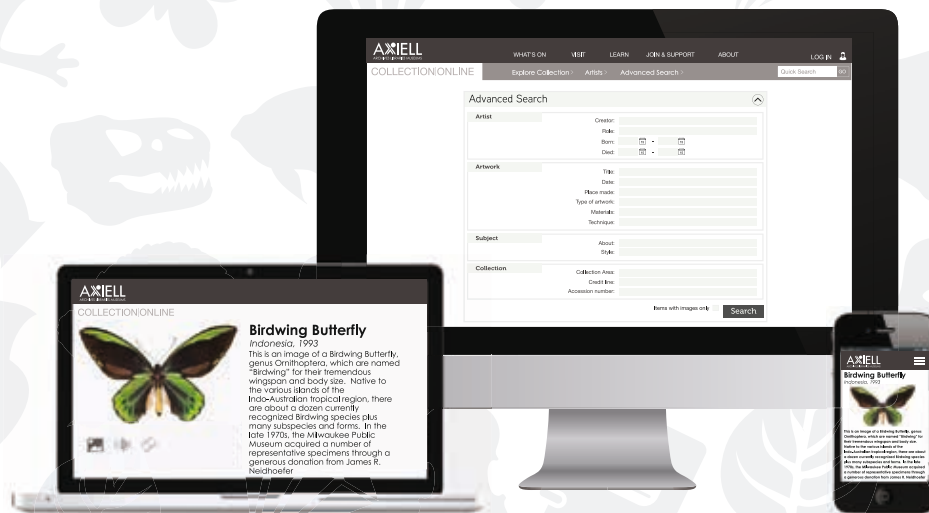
AXIELL

WHAT'S ON VISIT LEARN JOIN & SUPPORT ABOUT LOG IN

COLLECTION|ONLINE Explore Collection › Artists › Advanced Search ›

Quick Search GO

Advanced Search

Artist
Creator:
Role:
Born:
Died:

Artwork
Title:
Date:
Place made:
Type of artwork:
Materials:
Technique:

Subject
About:
Style:

Collection
Collection Area:
Credit line:
Accession number:

Items with images only Search

AXIELL
COLLECTION|ONLINE

Birdwing Butterfly
Indonesia, 1993
This is an image of a Birdwing Butterfly, genus Ornithoptera, which are named "Birdwing" for their tremendous wingspan and body size. Native to the various islands of the Indo-Australian tropical region, there are about a dozen currently recognized Birdwing species plus many subspecies and forms. In the late 1970s, the Milwaukee Public Museum acquired a number of representative specimens through a generous donation from James R. Neidhoefer

AXIELL
Birdwing Butterfly
Indonesia, 1993
This is an image of a Birdwing Butterfly, genus Ornithoptera, which are named "Birdwing" for their tremendous wingspan and body size. Native to the various islands of the Indo-Australian tropical region, there are about a dozen currently recognized Birdwing species plus many subspecies and forms. In the late 1970s, the Milwaukee Public Museum acquired a number of representative specimens through a generous donation from James R. Neidhoefer